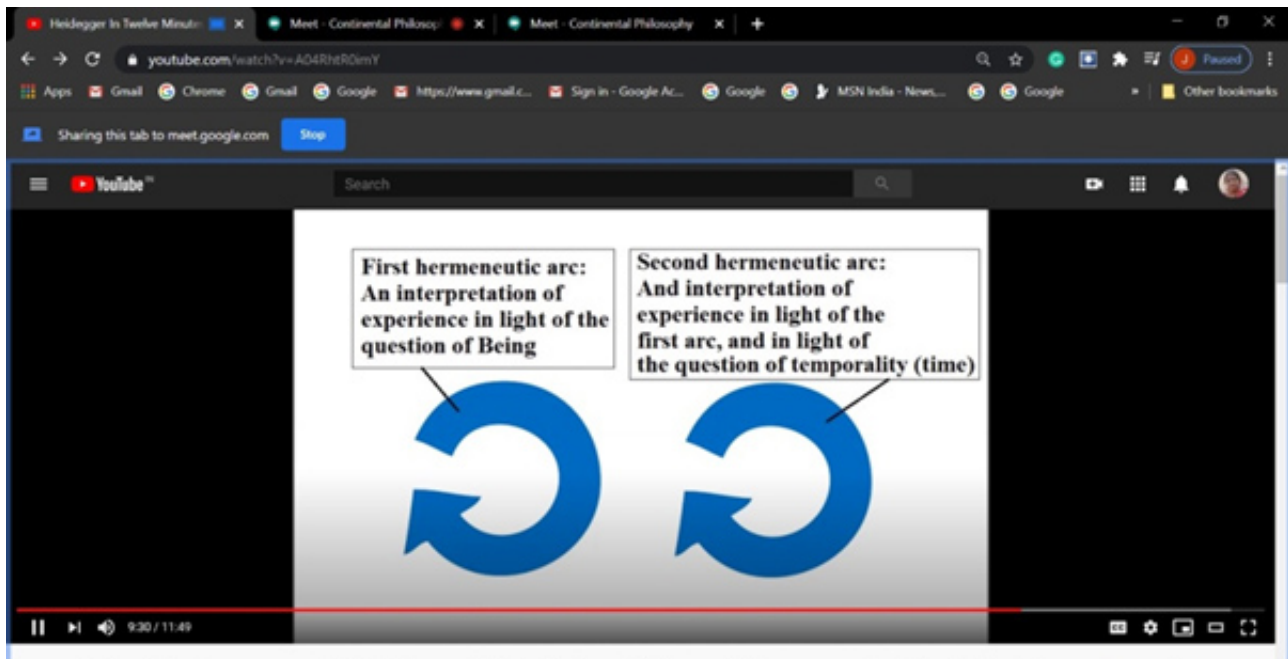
Heidegger In Twelve Minute
Meet - Continental Philosop
Meet - Continental Philosophy
youtube.com/watch?v=A04RhtR0imY
Paused
Apps Gmail Chrome Gmail Google https://www.gmail.c... Sign in - Google Ac... Google MSN India - News,... Google Other bookmarks
Sharing this tab to meet.google.com Stop
YouTube
Search

First hermeneutic arc: An interpretation of experience in light of the question of Being

Second hermeneutic arc: And interpretation of experience in light of the first arc, and in light of the question of temporality (time)

9:30 / 11:49